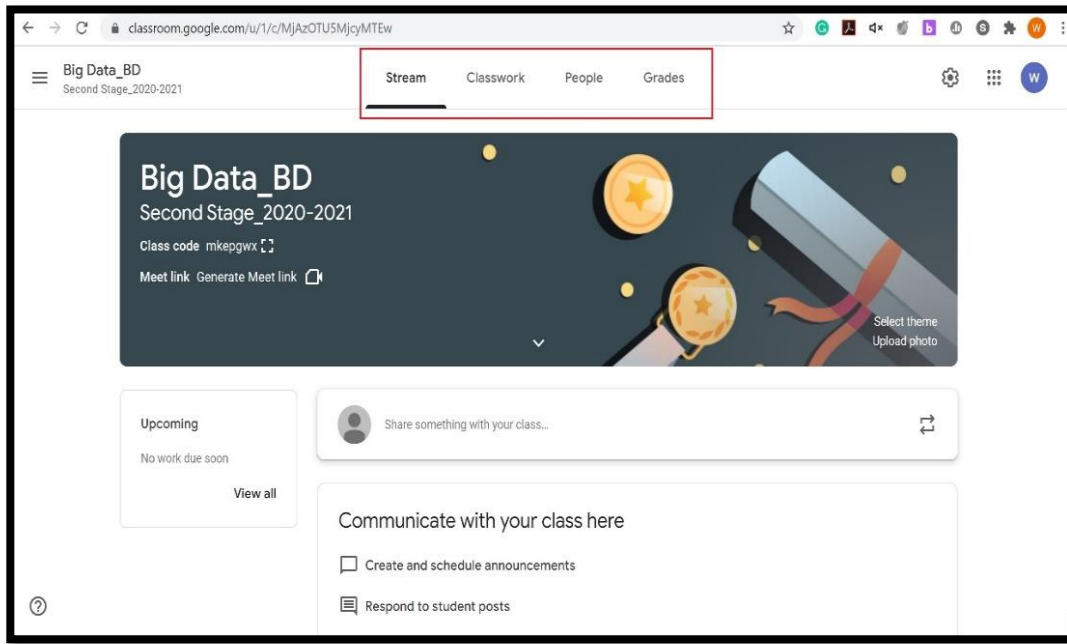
classroom.google.com/u/1/c/MjAzOTU5MjcyMTEw

Big Data_BD
Second Stage_2020-2021

Stream Classwork People Grades

W

Big Data_BD
Second Stage_2020-2021
Class code mkepgwx
Meet link Generate Meet link

Select theme
Upload photo

Upcoming
No work due soon
View all

Share something with your class...

Communicate with your class here
Create and schedule announcements
Respond to student posts